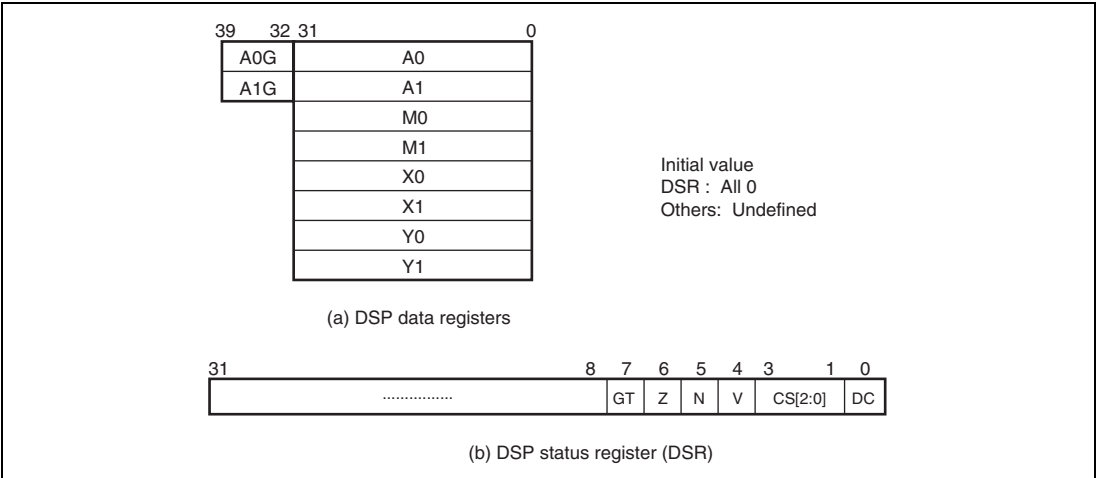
39 32 31 0

| A0G | A0 |
|---|---|
| A1G | A1 |
| | M0 |
| | M1 |
| | X0 |
| | X1 |
| | Y0 |
| | Y1 |

Initial value
DSR : All 0
Others: Undefined

(a) DSP data registers

31 8 7 6 5 4 3 1 0

| ................ | GT | Z | N | V | CS[2:0] | DC |
|---|---|---|---|---|---|---|

(b) DSP status register (DSR)